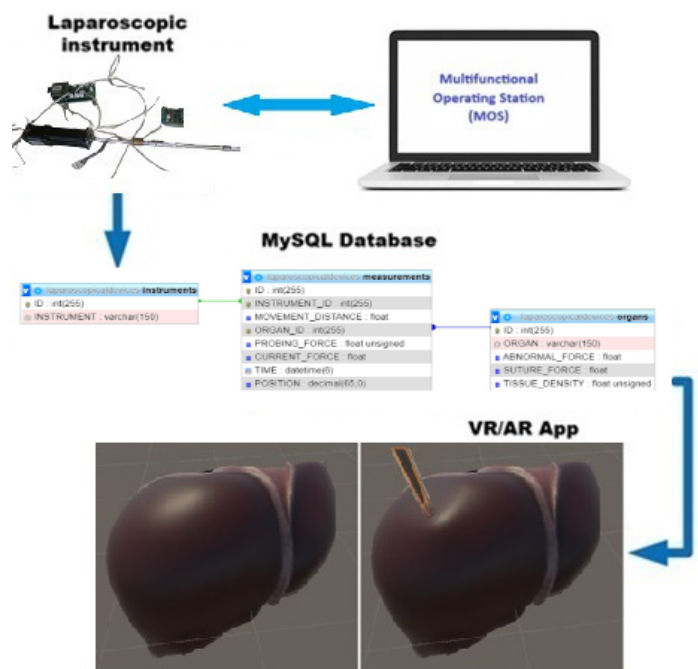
Laparoscopic instrument

Multifunctional Operating Station (MOS)

MySQL Database

laparoscopicdevices instruments
ID : int(255)
INSTRUMENT : varchar(150)

laparoscopicdevices measurements
ID : int(255)
INSTRUMENT_ID : int(255)
MOVEMENT_DISTANCE : float
ORGAN_ID : int(255)
PROBING_FORCE : float unsigned
CURRENT_FORCE : float
TIME : datetime(6)
POSITION : decimal(65,0)

laparoscopicdevices organs
ID : int(255)
ORGAN : varchar(150)
ABNORMAL_FORCE : float
SUTURE_FORCE : float
TISSUE_DENSITY : float unsigned

VR/AR App